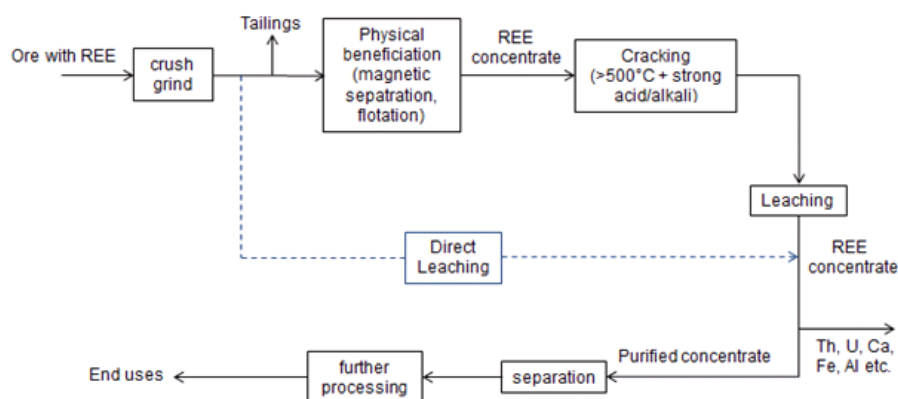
Ore with REE

crush grind

Tailings

Physical beneficiation (magnetic sepatration, flotation)

REE concentrate

Cracking (>500°C + strong acid/alkali)

Leaching

Direct Leaching

REE concentrate

Th, U, Ca, Fe, Al etc.

Purified concentrate

separation

further processing

End uses